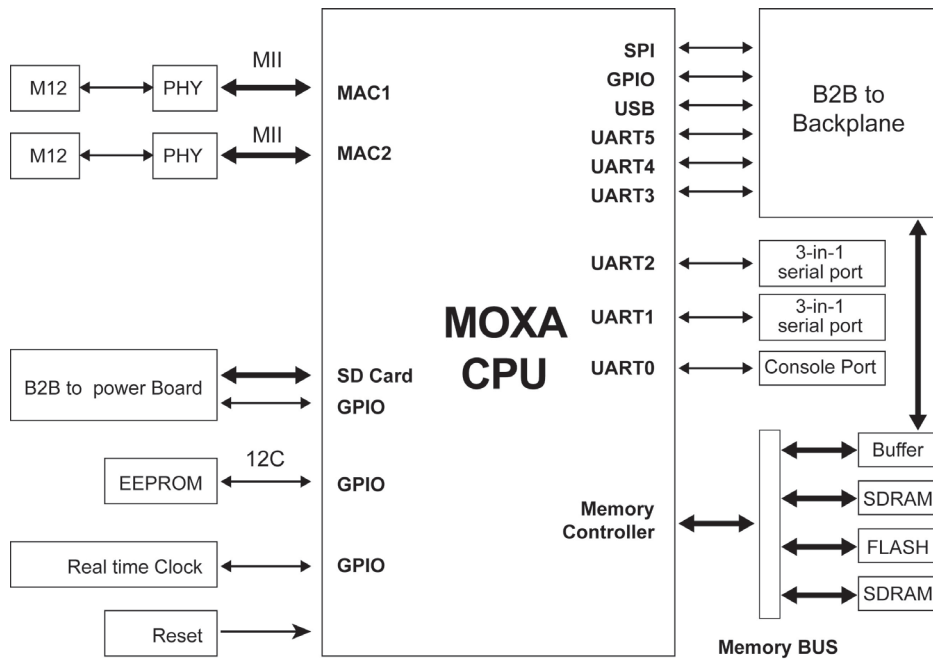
M12
PHY
MII
MAC1
M12
PHY
MII
MAC2

SPI
GPIO
USB
UART5
UART4
UART3

B2B to Backplane

UART2
3-in-1 serial port
UART1
3-in-1 serial port
UART0
Console Port

MOXA CPU

B2B to power Board
SD Card
GPIO

EEPROM
12C
GPIO

Real time Clock
GPIO

Reset

Memory Controller

Buffer
SDRAM
FLASH
SDRAM

Memory BUS